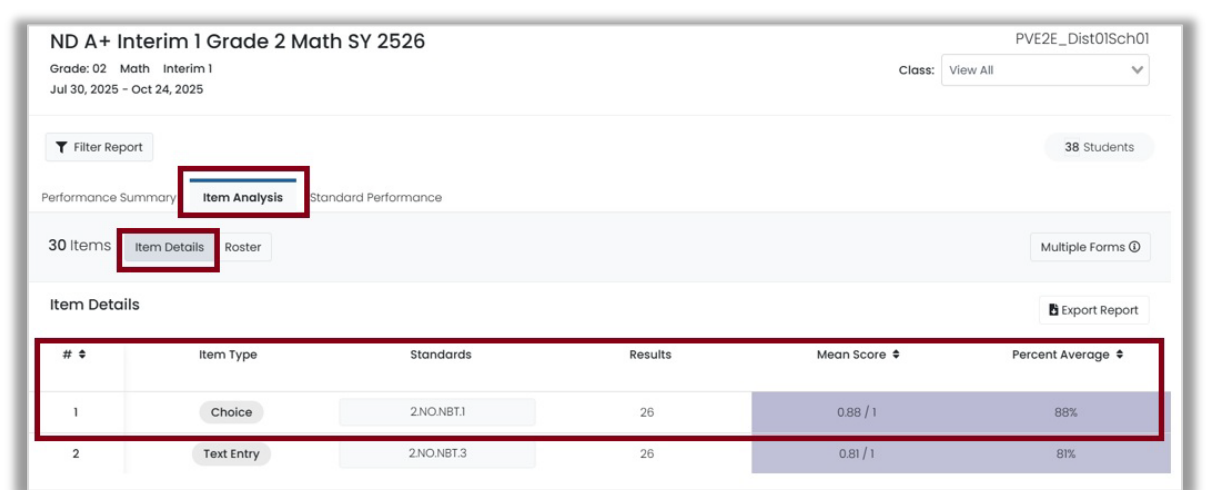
ND A+ Interim 1 Grade 2 Math SY 2526
Grade: 02 Math Interim 1
Jul 30, 2025 - Oct 24, 2025

PVE2E_Dist01Sch01
Class: View All

Filter Report
38 Students

Performance Summary Item Analysis Standard Performance

30 Items Item Details Roster
Multiple Forms ⓘ

Item Details
Export Report

| # | Item Type | Standards | Results | Mean Score | Percent Average |
|---|---|---|---|---|---|
| 1 | Choice | 2.NO.NBT.1 | 26 | 0.88 / 1 | 88% |
| 2 | Text Entry | 2.NO.NBT.3 | 26 | 0.81 / 1 | 81% |